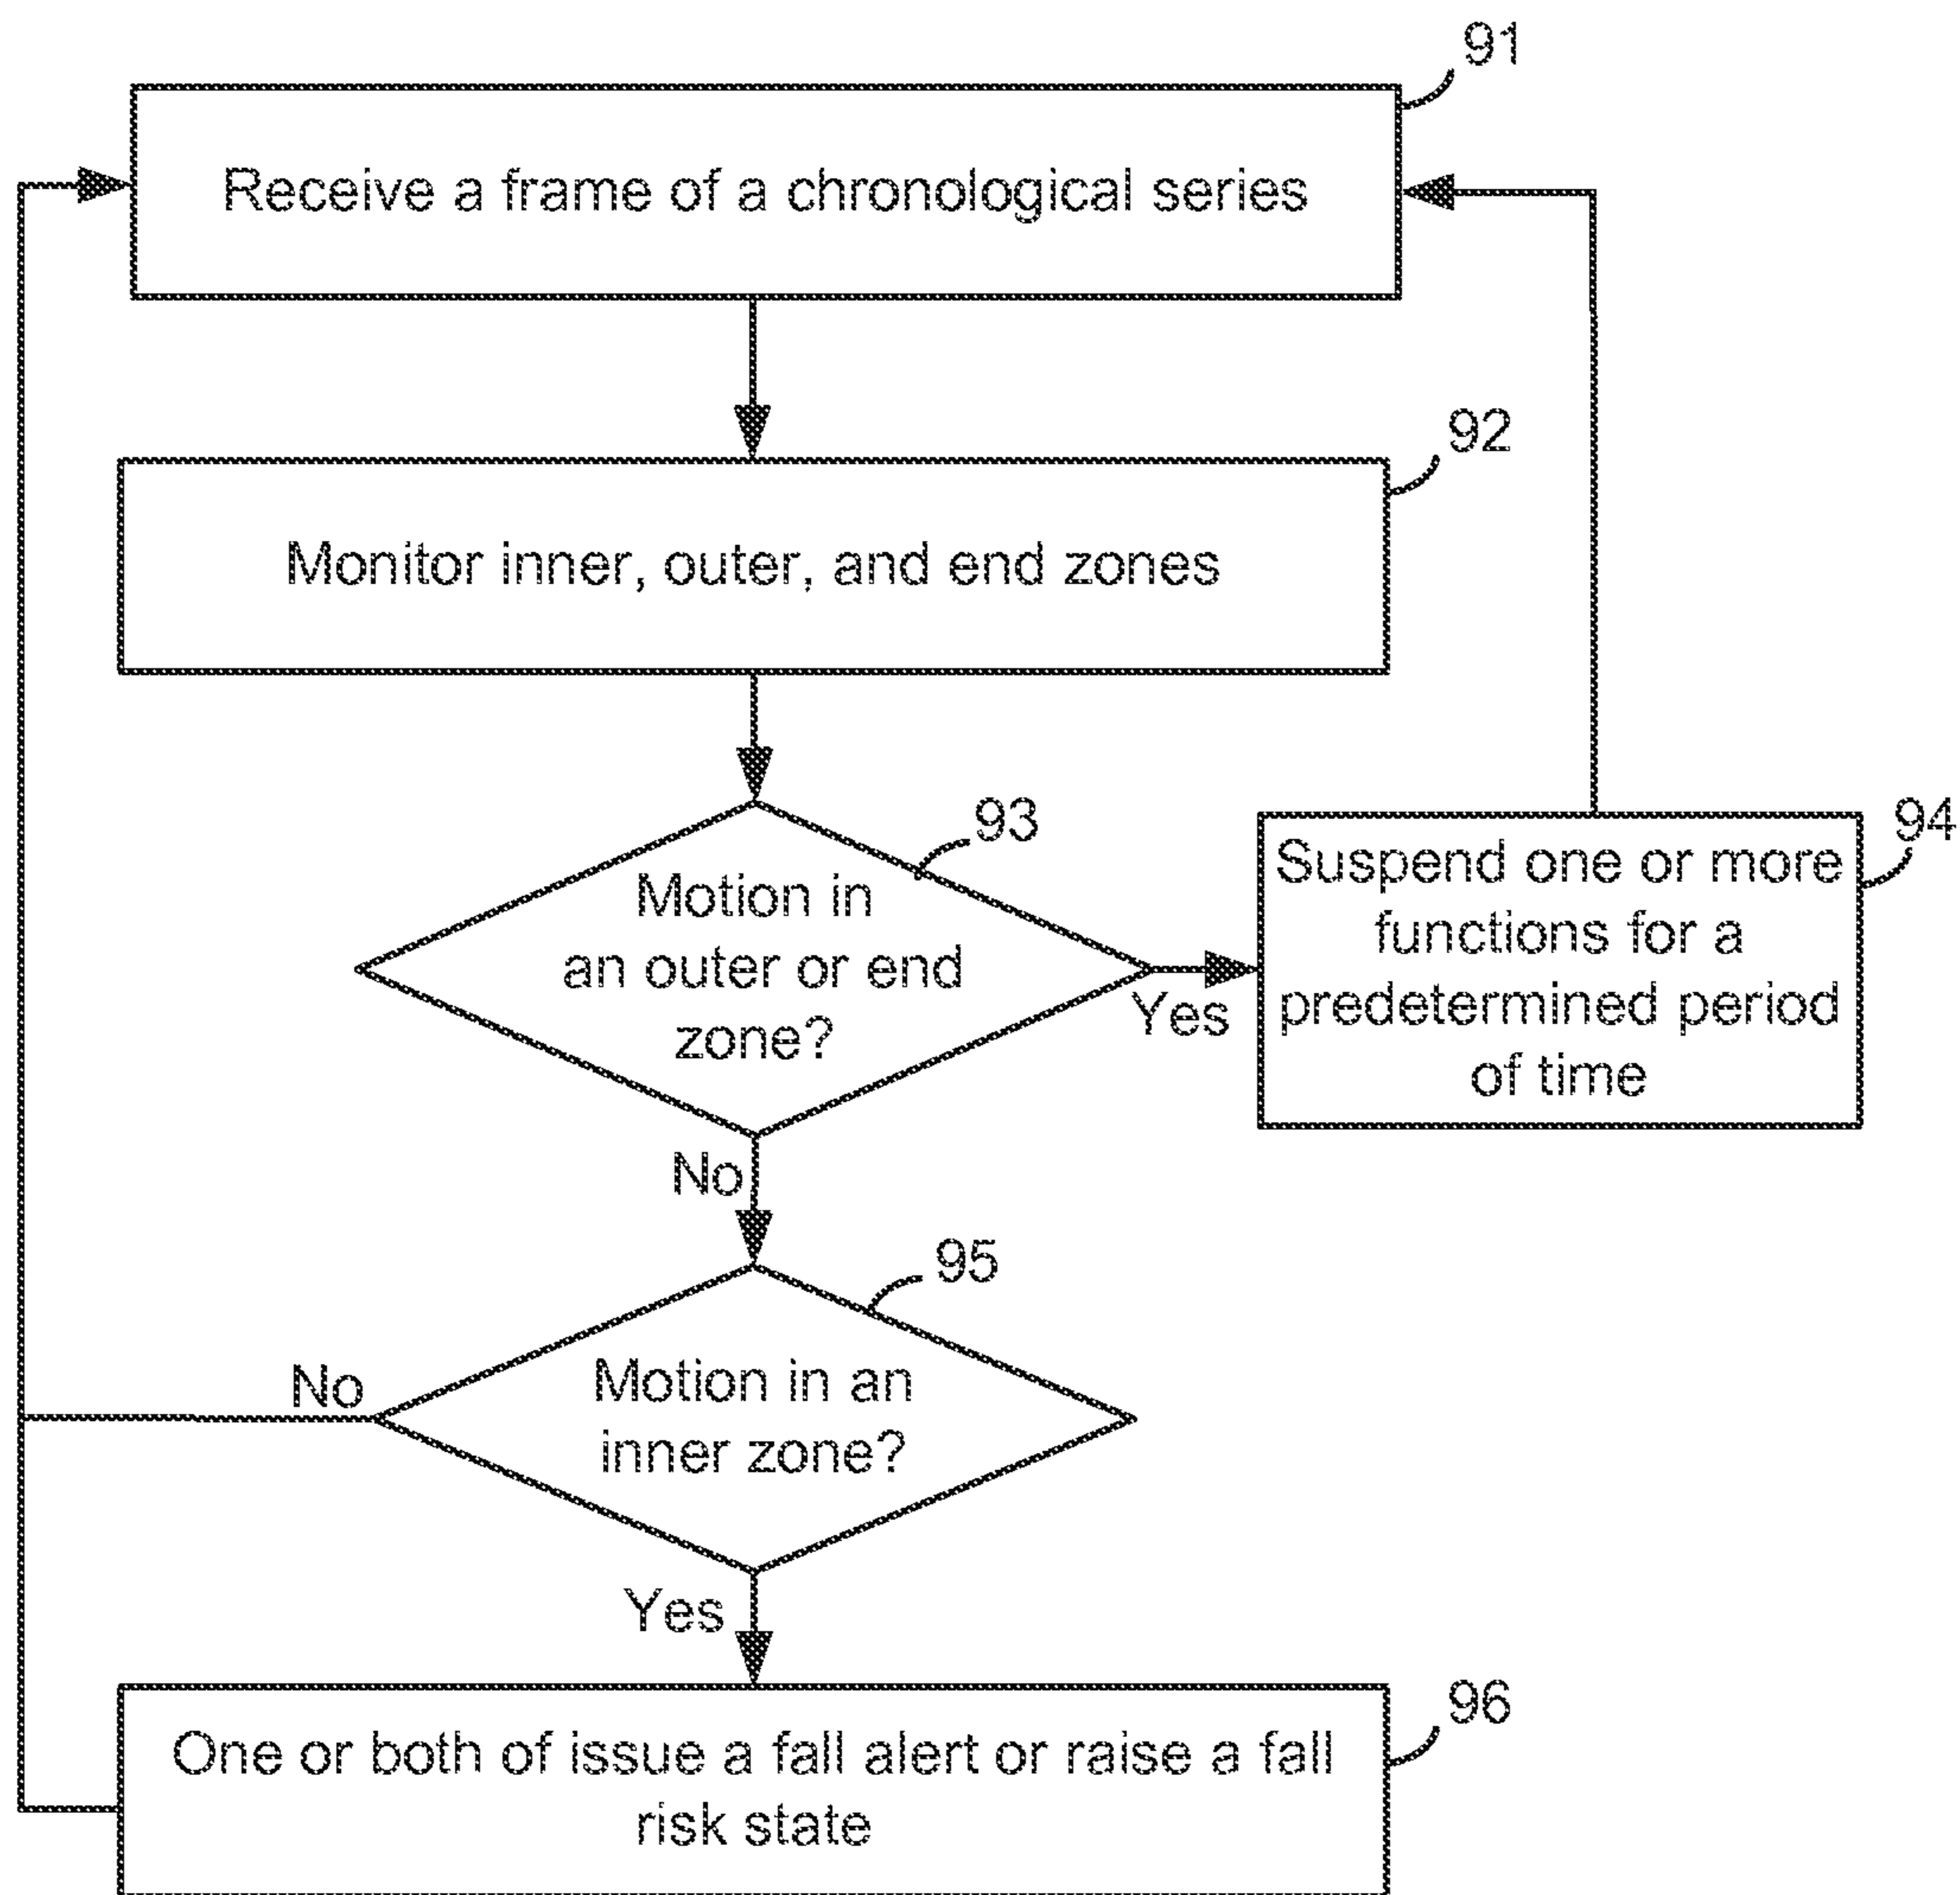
91

Receive a frame of a chronological series

92

Monitor inner, outer, and end zones

93

Motion in an outer or end zone?

Yes

94

Suspend one or more functions for a predetermined period of time

No

95

No

Motion in an inner zone?

Yes

96

One or both of issue a fall alert or raise a fall risk state